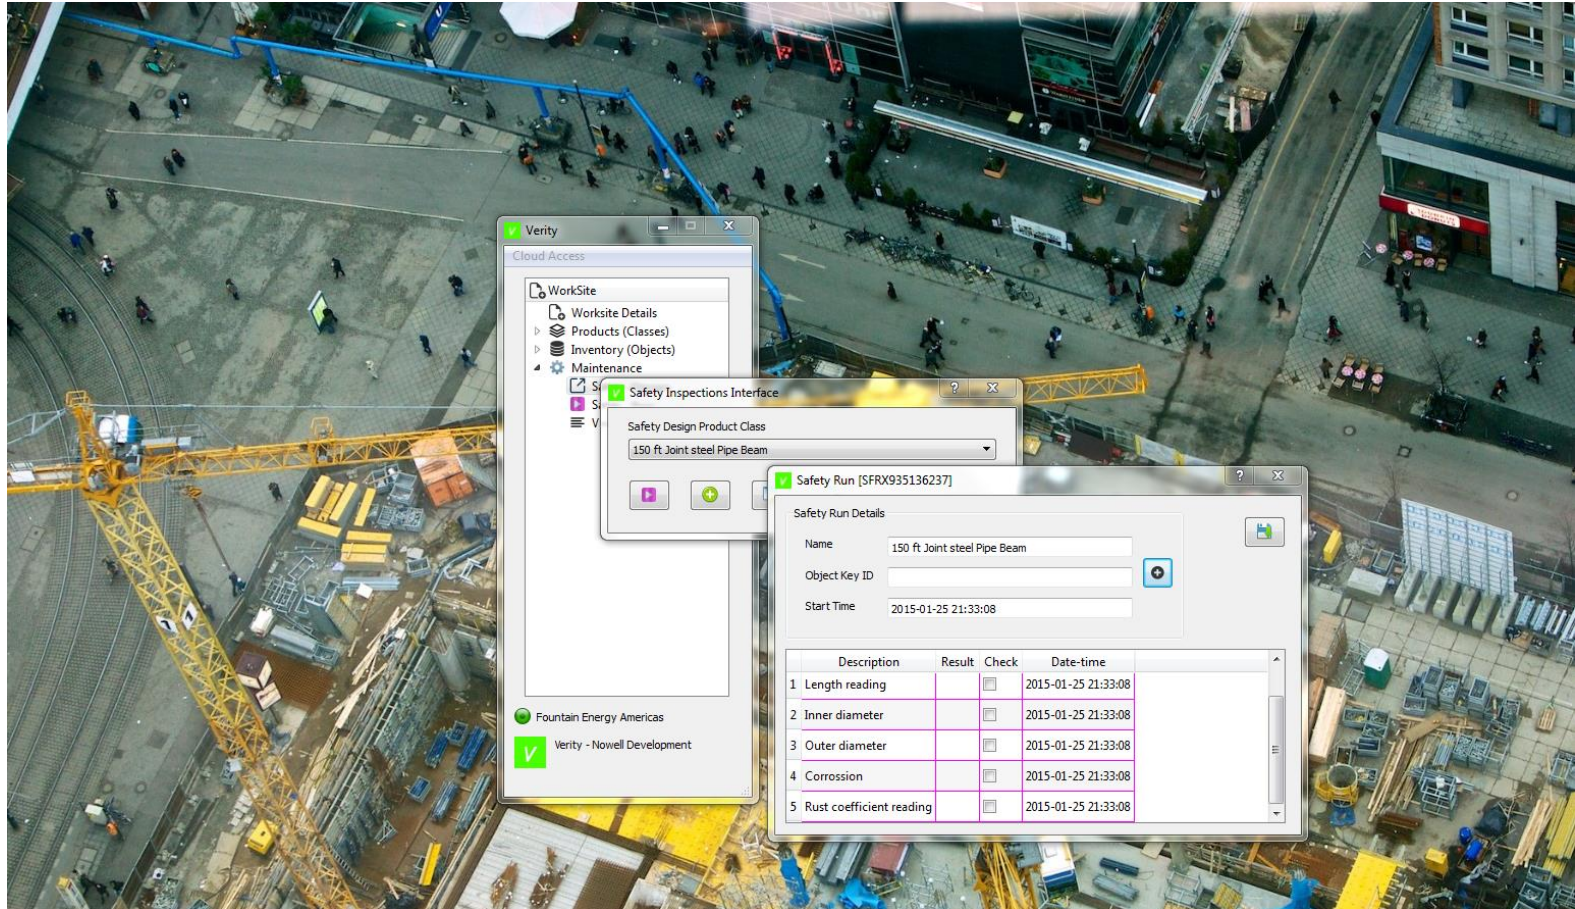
Verity

Cloud Access

WorkSite
Worksite Details
Products (Classes)
Inventory (Objects)
Maintenance
S
S
V

Fountain Energy Americas

Verity - Nowell Development

Safety Inspections Interface

Safety Design Product Class

150 ft Joint steel Pipe Beam

Safety Run [SFRX935136237]

Safety Run Details

Name 150 ft Joint steel Pipe Beam

Object Key ID

Start Time 2015-01-25 21:33:08

| | Description | Result | Check | Date-time |
|---|---|---|---|---|
| 1 | Length reading | | | 2015-01-25 21:33:08 |
| 2 | Inner diameter | | | 2015-01-25 21:33:08 |
| 3 | Outer diameter | | | 2015-01-25 21:33:08 |
| 4 | Corrossion | | | 2015-01-25 21:33:08 |
| 5 | Rust coefficient reading | | | 2015-01-25 21:33:08 |